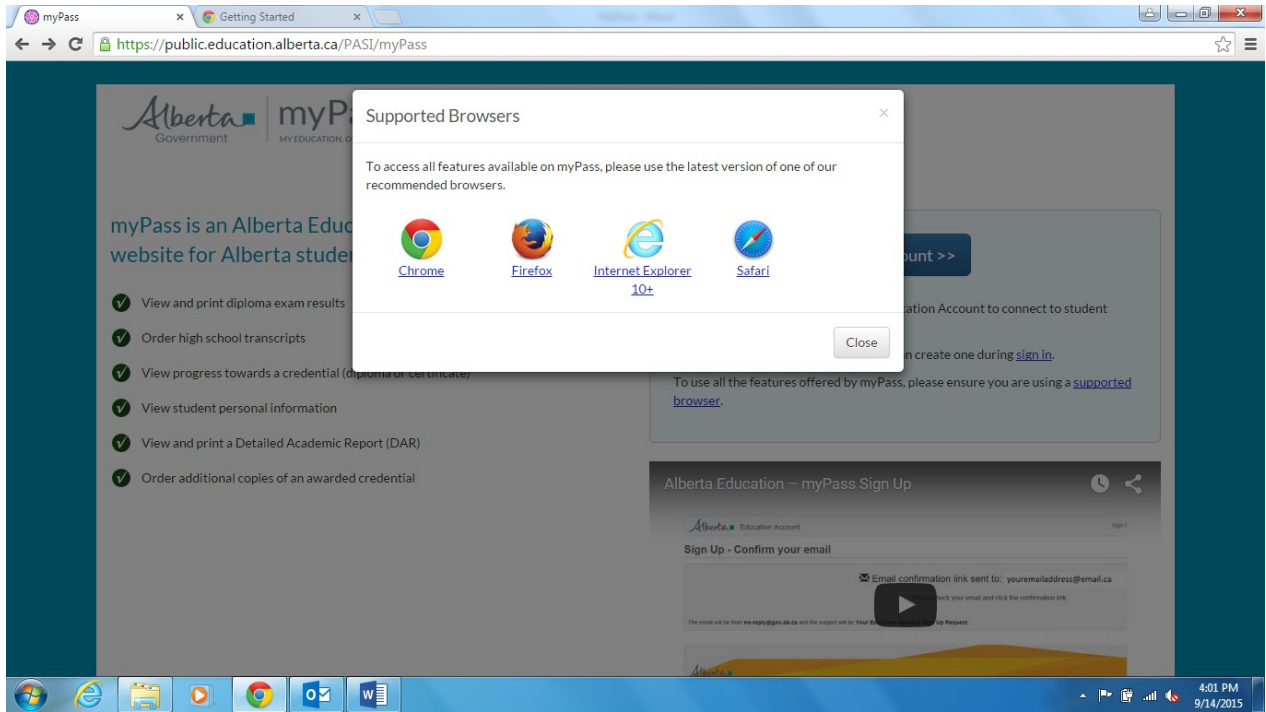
myPass ×
Getting Started ×
https://public.education.alberta.ca/PASI/myPass

Alberta Government | myP
MY EDUCATION. O

Supported Browsers ×

To access all features available on myPass, please use the latest version of one of our recommended browsers.

Chrome
Firefox
Internet Explorer 10+
Safari

Close

myPass is an Alberta Educ
website for Alberta studer

View and print diploma exam results
Order high school transcripts
View progress towards a credential (diploma or certificate)
View student personal information
View and print a Detailed Academic Report (DAR)
Order additional copies of an awarded credential

ount >>

ation Account to connect to student

n create one during sign in.

To use all the features offered by myPass, please ensure you are using a supported browser.

Alberta Education – myPass Sign Up

Alberta Education Account
Sign Up - Confirm your email
Email confirmation link sent to: youremailaddress@email.ca
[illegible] check your email and click the confirmation link.
The email will be from no-reply@gov.ab.ca and the subject will be Your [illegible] Account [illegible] Up Request

4:01 PM
9/14/2015